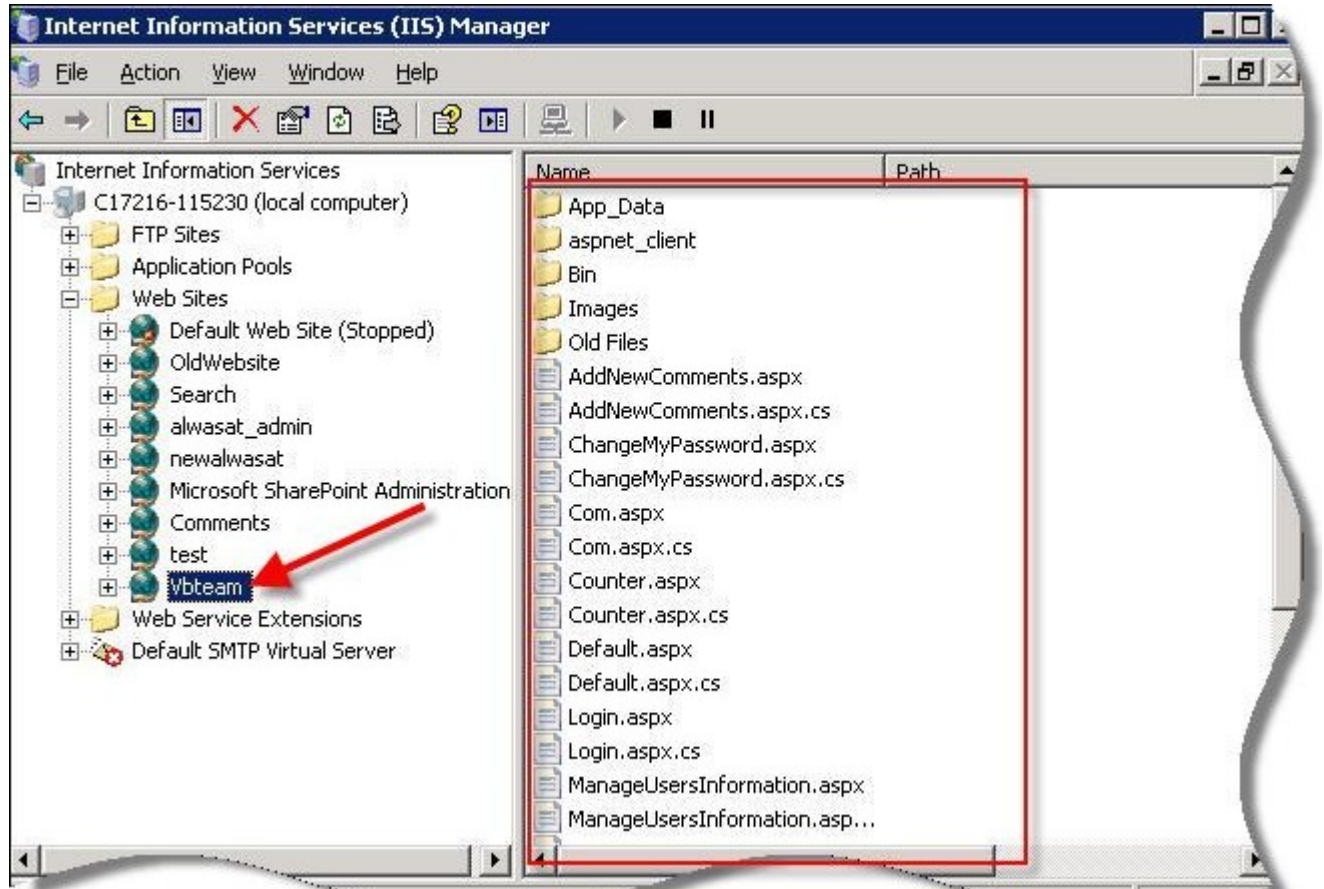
Internet Information Services (IIS) Manager

File Action View Window Help

Internet Information Services
C17216-115230 (local computer)
FTP Sites
Application Pools
Web Sites
Default Web Site (Stopped)
OldWebsite
Search
alwasat_admin
newalwasat
Microsoft SharePoint Administration
Comments
test
Vbteam
Web Service Extensions
Default SMTP Virtual Server

| Name | Path |
|---|---|
| App_Data | |
| aspnet_client | |
| Bin | |
| Images | |
| Old Files | |
| AddNewComments.aspx | |
| AddNewComments.aspx.cs | |
| ChangeMyPassword.aspx | |
| ChangeMyPassword.aspx.cs | |
| Com.aspx | |
| Com.aspx.cs | |
| Counter.aspx | |
| Counter.aspx.cs | |
| Default.aspx | |
| Default.aspx.cs | |
| Login.aspx | |
| Login.aspx.cs | |
| ManageUsersInformation.aspx | |
| ManageUsersInformation.asp... | |